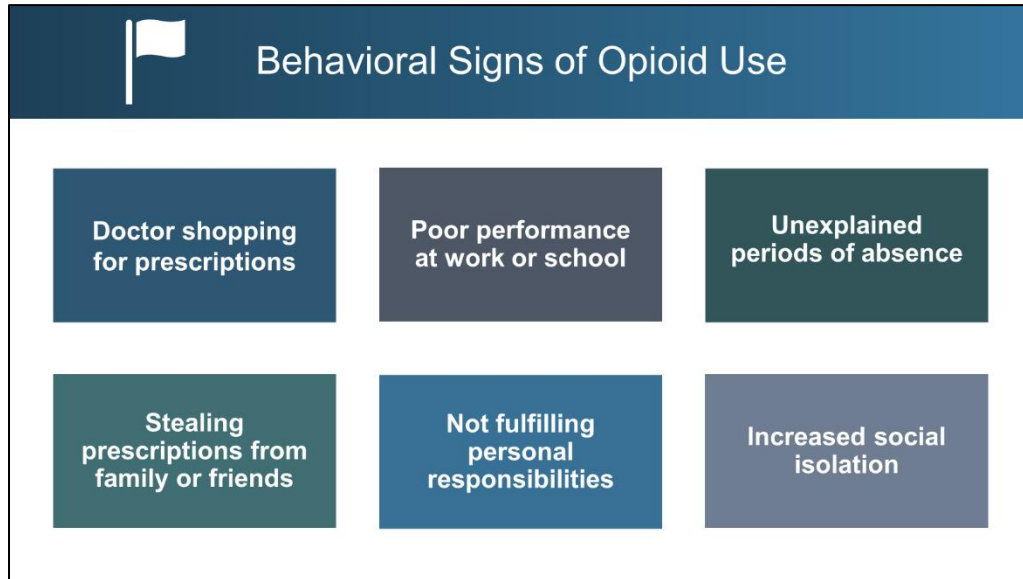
Behavioral Signs of Opioid Use

Doctor shopping for prescriptions

Poor performance at work or school

Unexplained periods of absence

Stealing prescriptions from family or friends

Not fulfilling personal responsibilities

Increased social isolation